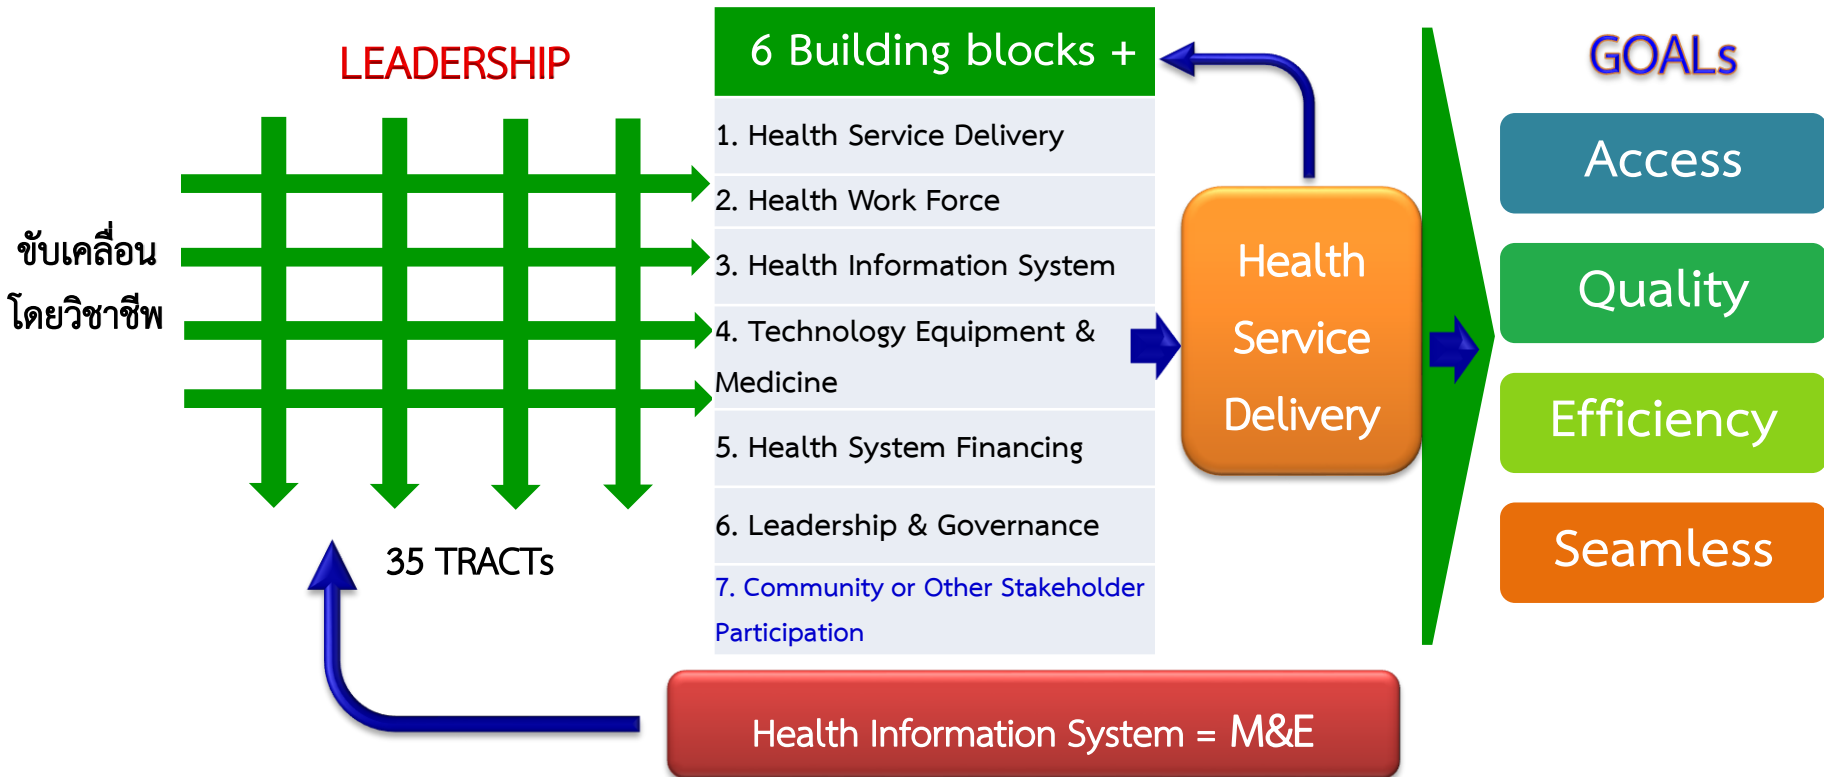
LEADERSHIP

ขับเคลื่อน โดยวิชาชีพ

35 TRACTs

6 Building blocks +

1. Health Service Delivery

2. Health Work Force

3. Health Information System

4. Technology Equipment & Medicine

5. Health System Financing

6. Leadership & Governance

7. Community or Other Stakeholder Participation

Health Service Delivery

GOALs

Access

Quality

Efficiency

Seamless

Health Information System = M&E